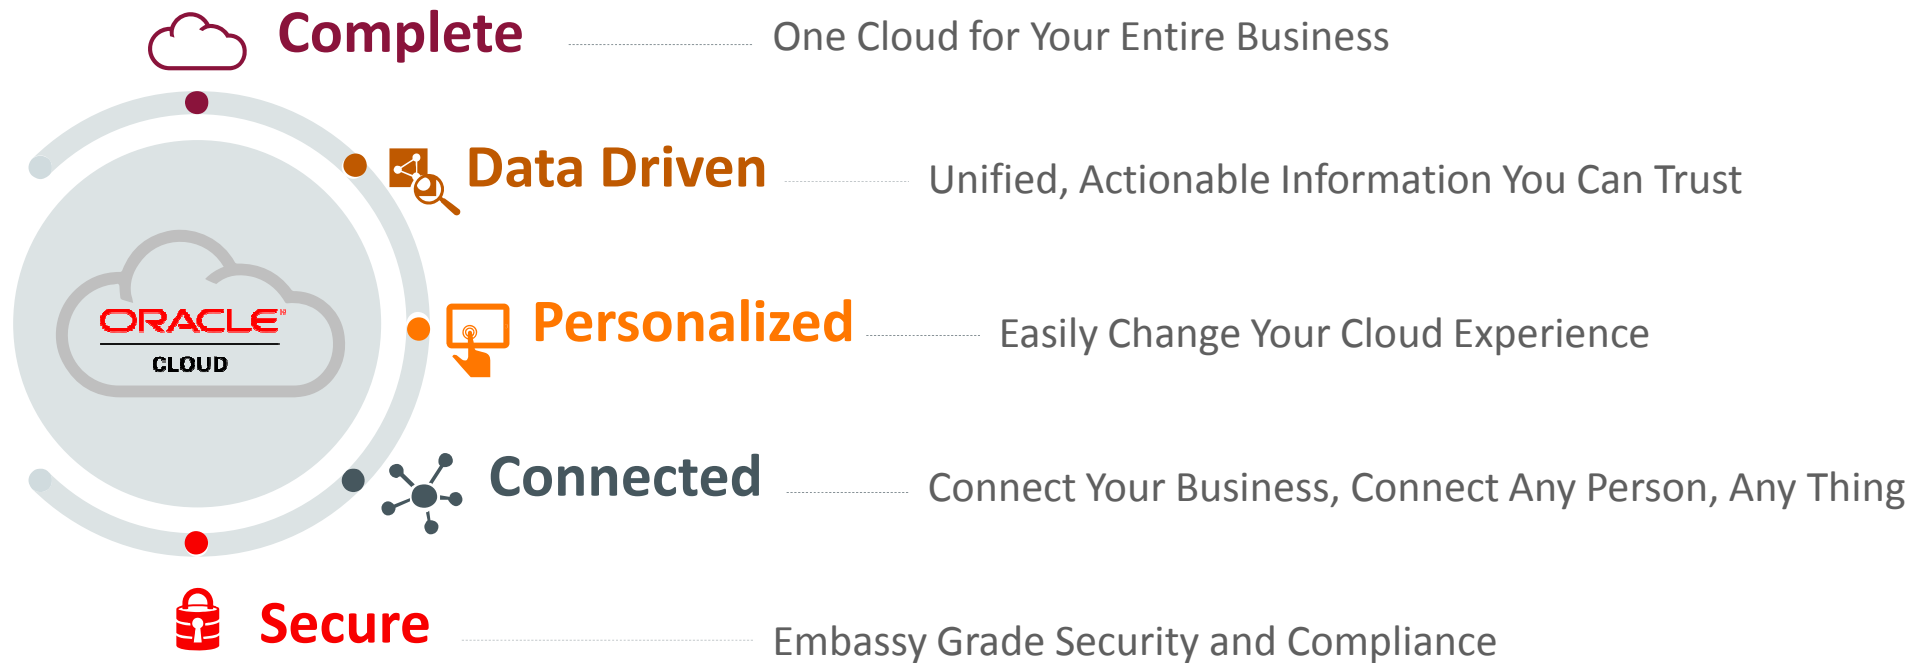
Complete
One Cloud for Your Entire Business

Data Driven
Unified, Actionable Information You Can Trust

ORACLE
CLOUD

Personalized
Easily Change Your Cloud Experience

Connected
Connect Your Business, Connect Any Person, Any Thing

Secure
Embassy Grade Security and Compliance